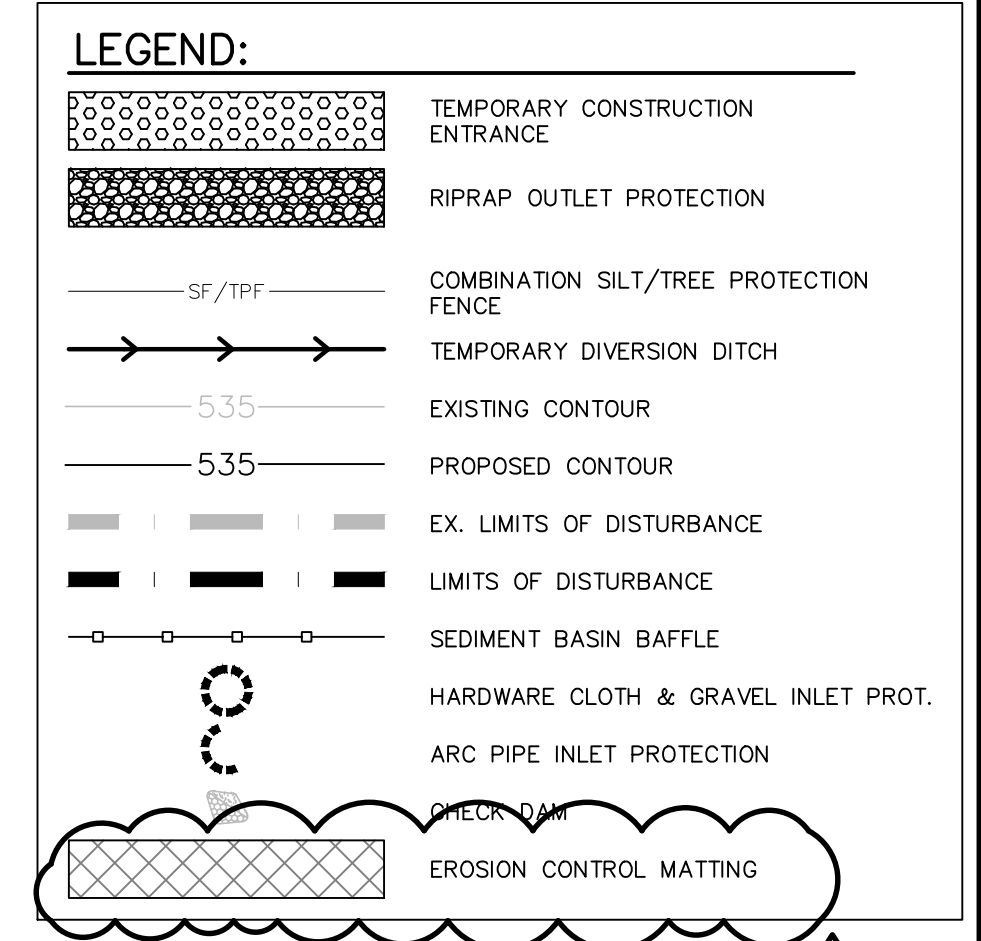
LEGEND:

TEMPORARY CONSTRUCTION ENTRANCE

RIPRAP OUTLET PROTECTION

SF/TPF

COMBINATION SILT/TREE PROTECTION FENCE

TEMPORARY DIVERSION DITCH

535

EXISTING CONTOUR

535

PROPOSED CONTOUR

EX. LIMITS OF DISTURBANCE

LIMITS OF DISTURBANCE

SEDIMENT BASIN BAFFLE

HARDWARE CLOTH & GRAVEL INLET PROT.

ARC PIPE INLET PROTECTION

CHECK DAM

EROSION CONTROL MATTING